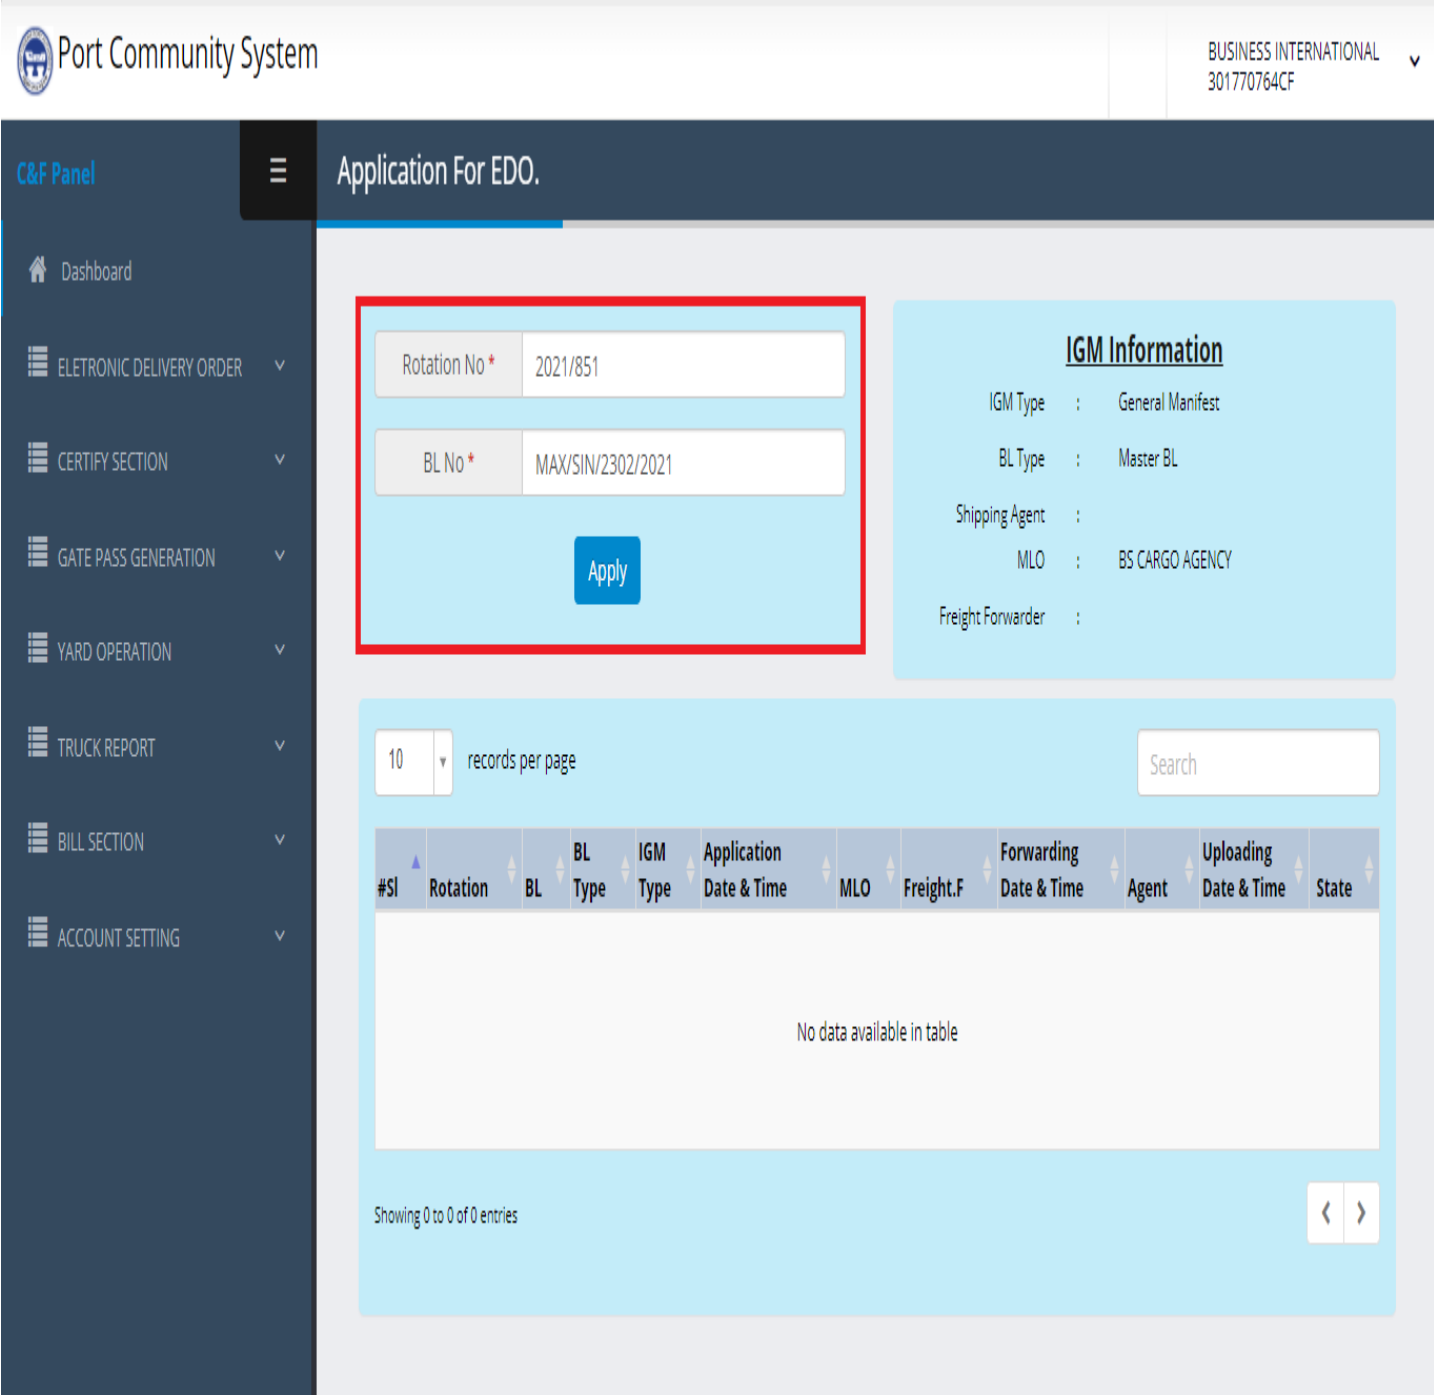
Port Community System

BUSINESS INTERNATIONAL
301770764CF

C&F Panel

Application For EDO.

Dashboard
ELETRONIC DELIVERY ORDER
CERTIFY SECTION
GATE PASS GENERATION
YARD OPERATION
TRUCK REPORT
BILL SECTION
ACCOUNT SETTING

Rotation No * 2021/851
BL No * MAX/SIN/2302/2021
Apply

IGM Information

IGM Type : General Manifest
BL Type : Master BL
Shipping Agent :
MLO : BS CARGO AGENCY
Freight Forwarder :

10 records per page

Search

| #Sl | Rotation | BL | BL Type | IGM Type | Application Date & Time | MLO | Freight.F | Forwarding Date & Time | Agent | Uploading Date & Time | State |
|---|---|---|---|---|---|---|---|---|---|---|---|
| No data available in table | | | | | | | | | | | |

Showing 0 to 0 of 0 entries